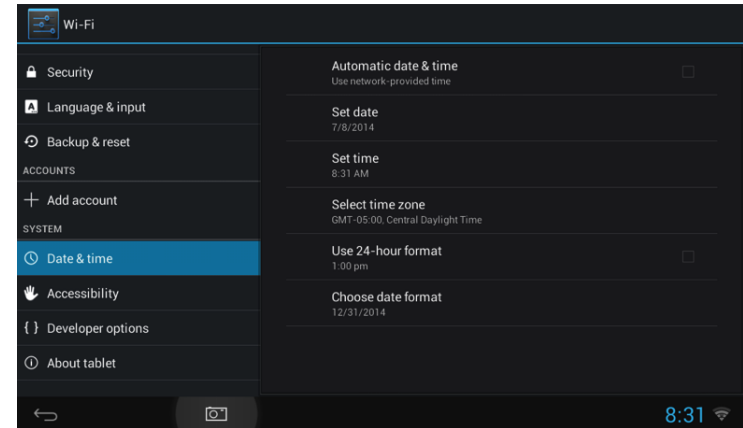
Wi-Fi

Security
Language & input
Backup & reset
ACCOUNTS
Add account
SYSTEM
Date & time
Accessibility
{ } Developer options
About tablet

Automatic date & time
Use network-provided time

Set date
7/8/2014

Set time
8:31 AM

Select time zone
GMT-05:00, Central Daylight Time

Use 24-hour format
1:00 pm

Choose date format
12/31/2014

8:31